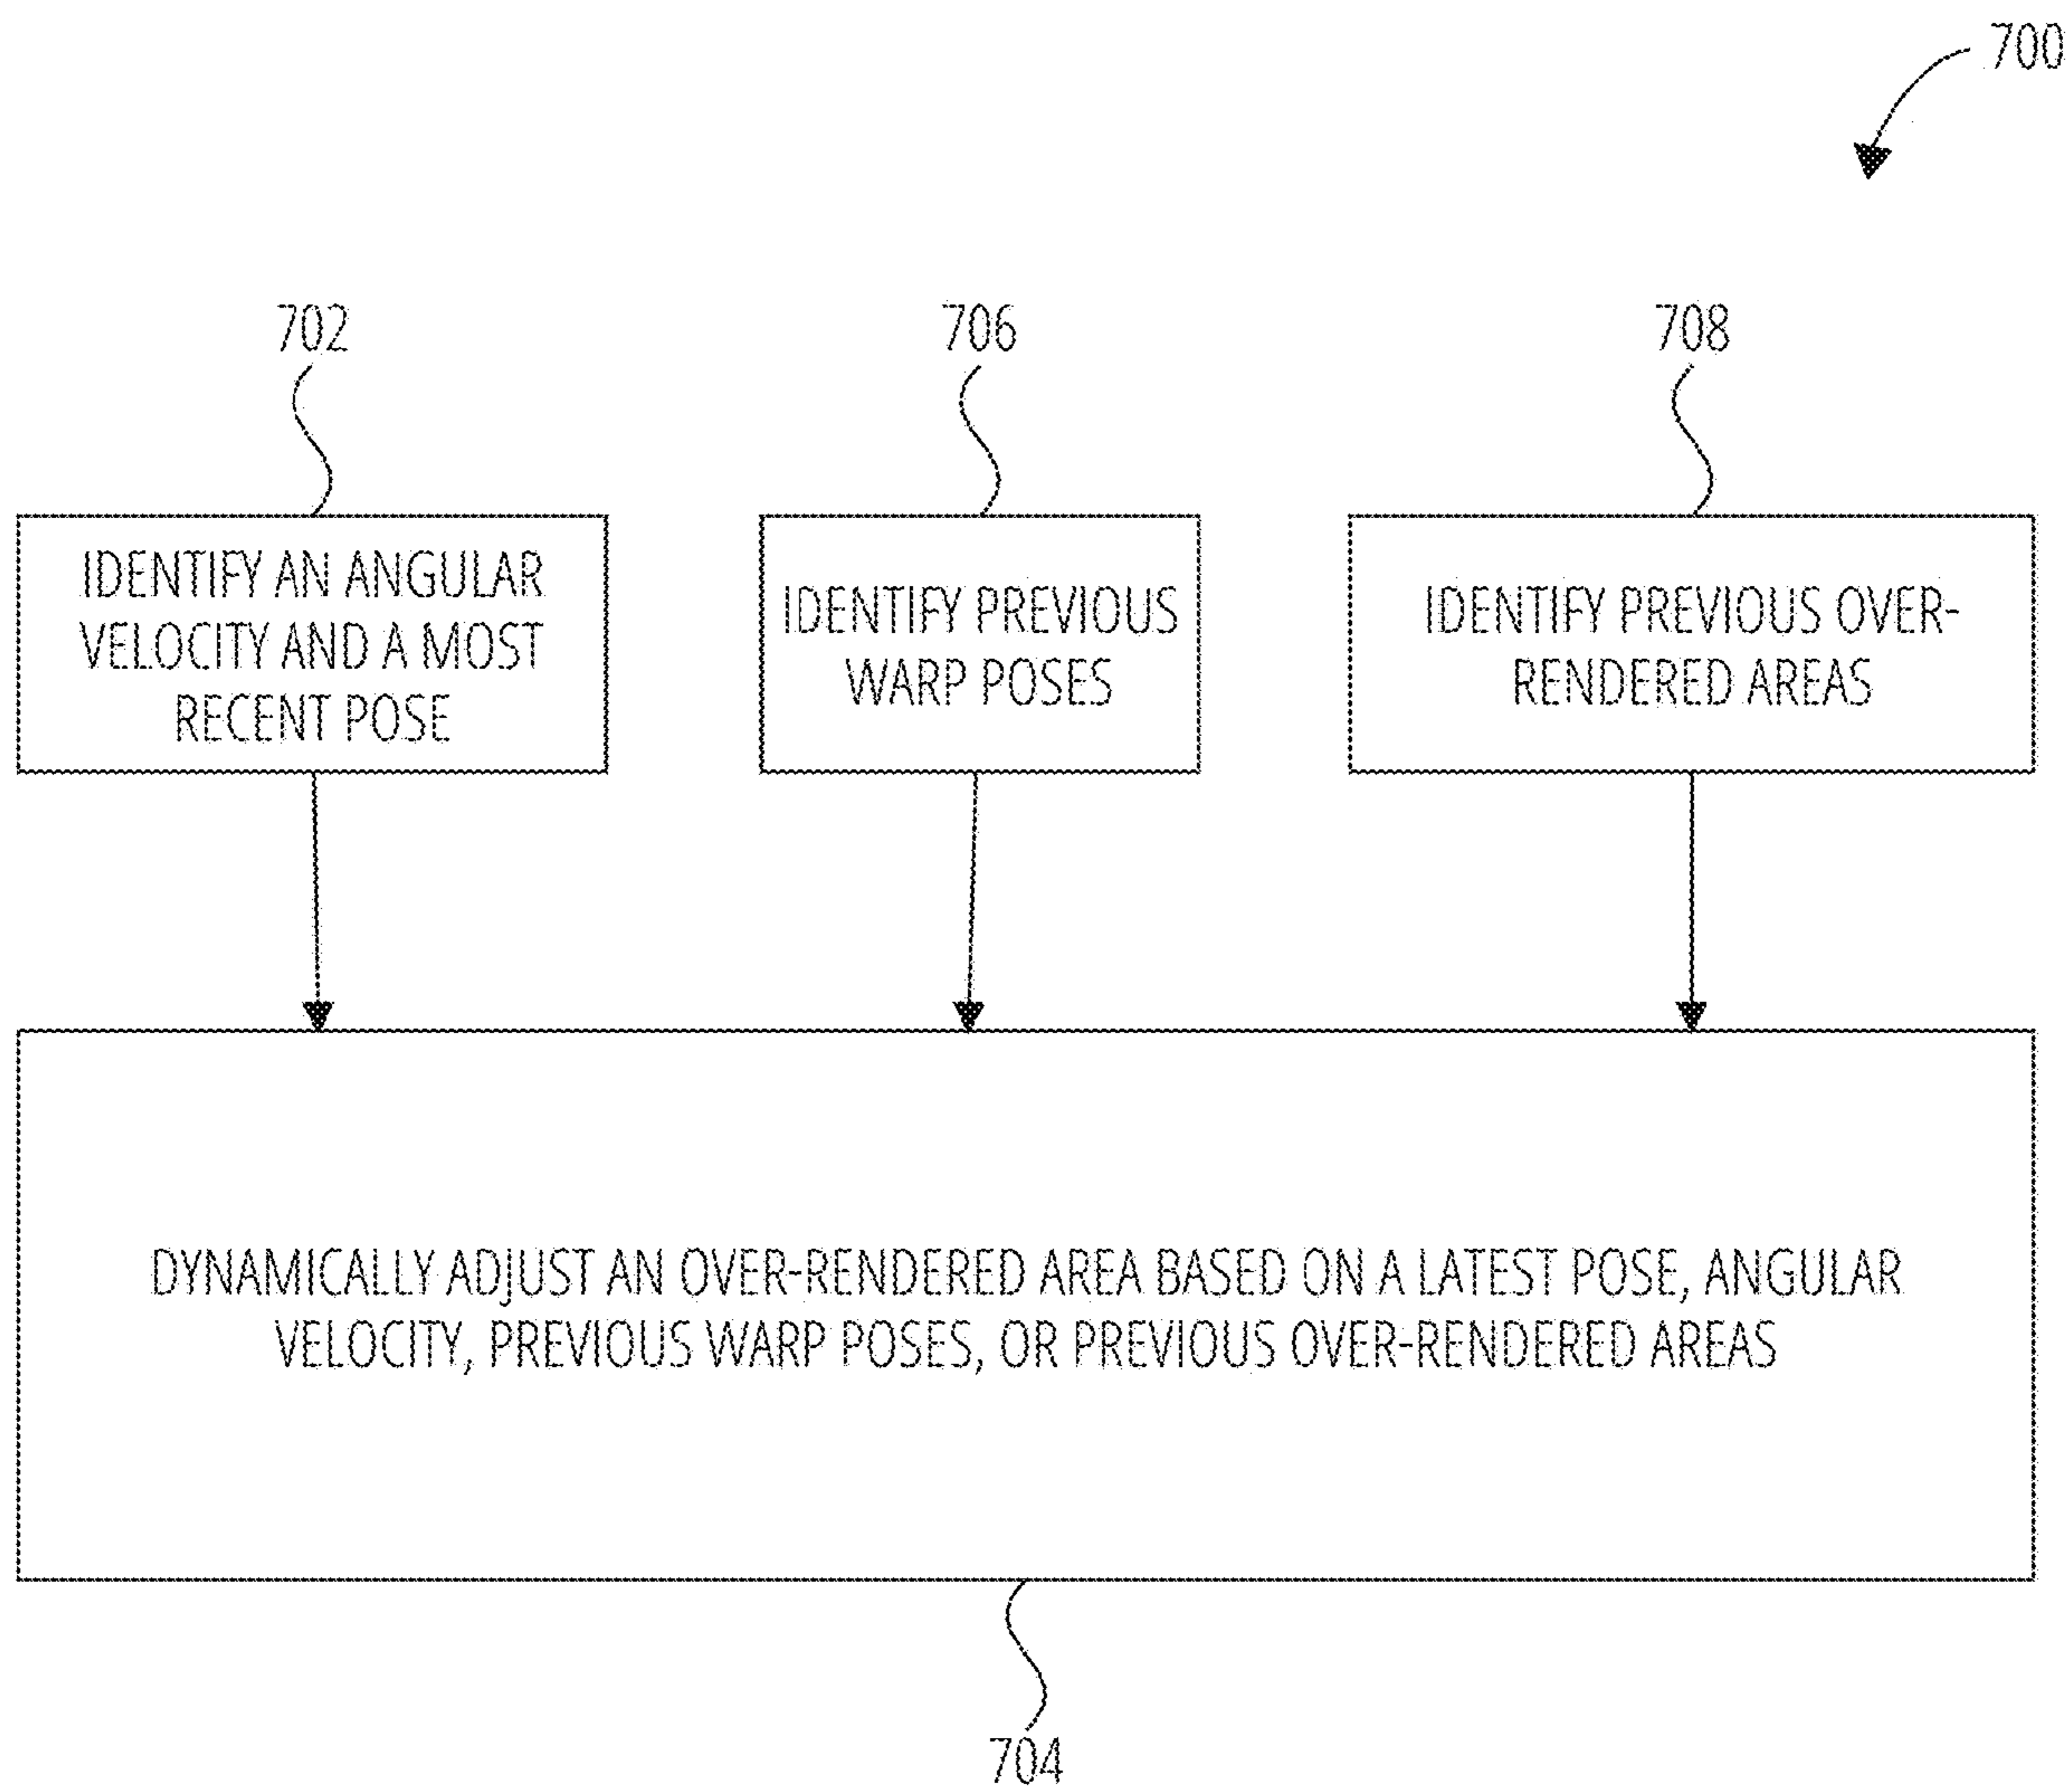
700

702

706

708

IDENTIFY AN ANGULAR VELOCITY AND A MOST RECENT POSE

IDENTIFY PREVIOUS WARP POSES

IDENTIFY PREVIOUS OVER-RENDERED AREAS

DYNAMICALLY ADJUST AN OVER-RENDERED AREA BASED ON A LATEST POSE, ANGULAR VELOCITY, PREVIOUS WARP POSES, OR PREVIOUS OVER-RENDERED AREAS

704